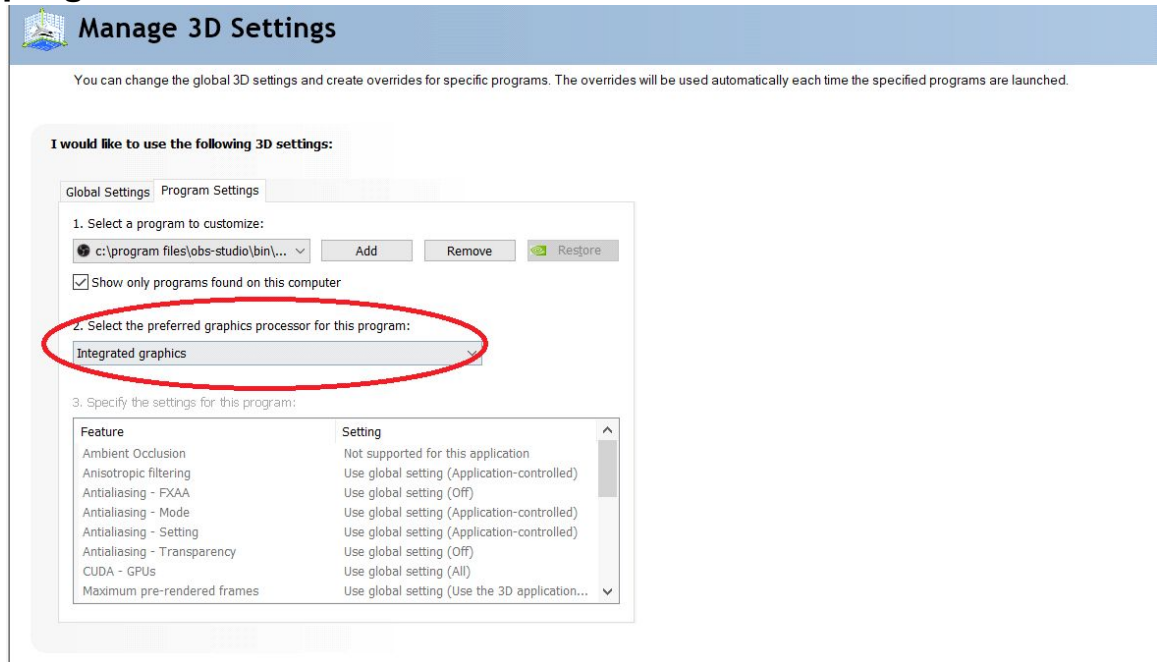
Manage 3D Settings

You can change the global 3D settings and create overrides for specific programs. The overrides will be used automatically each time the specified programs are launched.

I would like to use the following 3D settings:

Global Settings | Program Settings

1. Select a program to customize:

c:\program files\obs-studio\bin\...

Add

Remove

Restore

Show only programs found on this computer

2. Select the preferred graphics processor for this program:

Integrated graphics

3. Specify the settings for this program:

| Feature | Setting |
|---|---|
| Ambient Occlusion | Not supported for this application |
| Anisotropic filtering | Use global setting (Application-controlled) |
| Antialiasing - FXAA | Use global setting (Off) |
| Antialiasing - Mode | Use global setting (Application-controlled) |
| Antialiasing - Setting | Use global setting (Application-controlled) |
| Antialiasing - Transparency | Use global setting (Off) |
| CUDA - GPUs | Use global setting (All) |
| Maximum pre-rendered frames | Use global setting (Use the 3D application... |